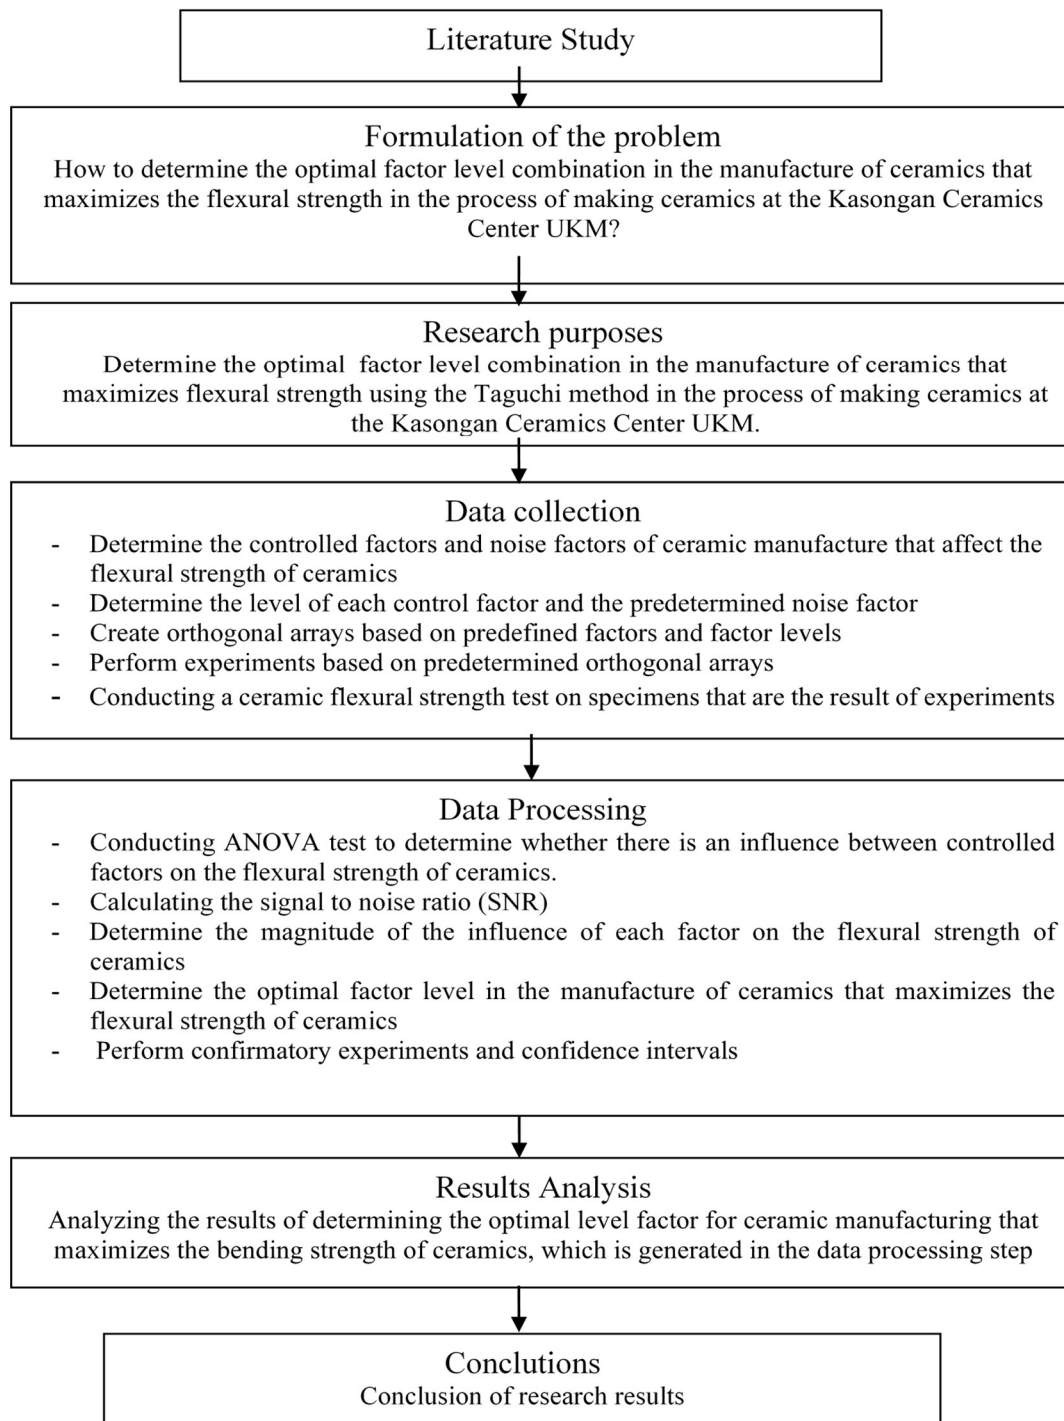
Literature Study

Formulation of the problem
How to determine the optimal factor level combination in the manufacture of ceramics that maximizes the flexural strength in the process of making ceramics at the Kasongan Ceramics Center UKM?

Research purposes
Determine the optimal factor level combination in the manufacture of ceramics that maximizes flexural strength using the Taguchi method in the process of making ceramics at the Kasongan Ceramics Center UKM.

Data collection
- Determine the controlled factors and noise factors of ceramic manufacture that affect the flexural strength of ceramics
- Determine the level of each control factor and the predetermined noise factor
- Create orthogonal arrays based on predefined factors and factor levels
- Perform experiments based on predetermined orthogonal arrays
- Conducting a ceramic flexural strength test on specimens that are the result of experiments

Data Processing
- Conducting ANOVA test to determine whether there is an influence between controlled factors on the flexural strength of ceramics.
- Calculating the signal to noise ratio (SNR)
- Determine the magnitude of the influence of each factor on the flexural strength of ceramics
- Determine the optimal factor level in the manufacture of ceramics that maximizes the flexural strength of ceramics
- Perform confirmatory experiments and confidence intervals

Results Analysis
Analyzing the results of determining the optimal level factor for ceramic manufacturing that maximizes the bending strength of ceramics, which is generated in the data processing step

Conclutions
Conclusion of research results